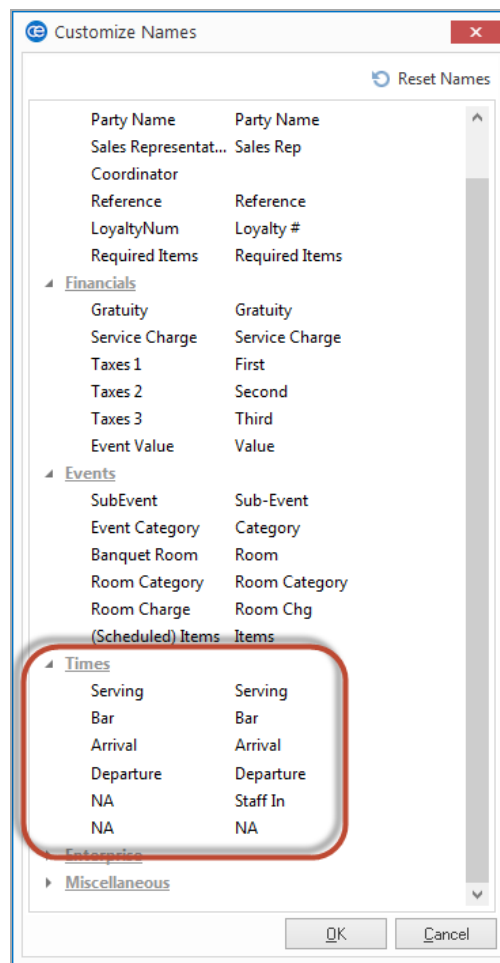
Customize Names

Reset Names

| | |
|---|---|
| Party Name | Party Name |
| Sales Representat... | Sales Rep |
| Coordinator | |
| Reference | Reference |
| LoyaltyNum | Loyalty # |
| Required Items | Required Items |

Financials

| | |
|---|---|
| Gratuity | Gratuity |
| Service Charge | Service Charge |
| Taxes 1 | First |
| Taxes 2 | Second |
| Taxes 3 | Third |
| Event Value | Value |

Events

| | |
|---|---|
| SubEvent | Sub-Event |
| Event Category | Category |
| Banquet Room | Room |
| Room Category | Room Category |
| Room Charge | Room Chg |
| (Scheduled) Items | Items |

Times

| | |
|---|---|
| Serving | Serving |
| Bar | Bar |
| Arrival | Arrival |
| Departure | Departure |
| NA | Staff In |
| NA | NA |

Enterprise

Miscellaneous

OK Cancel